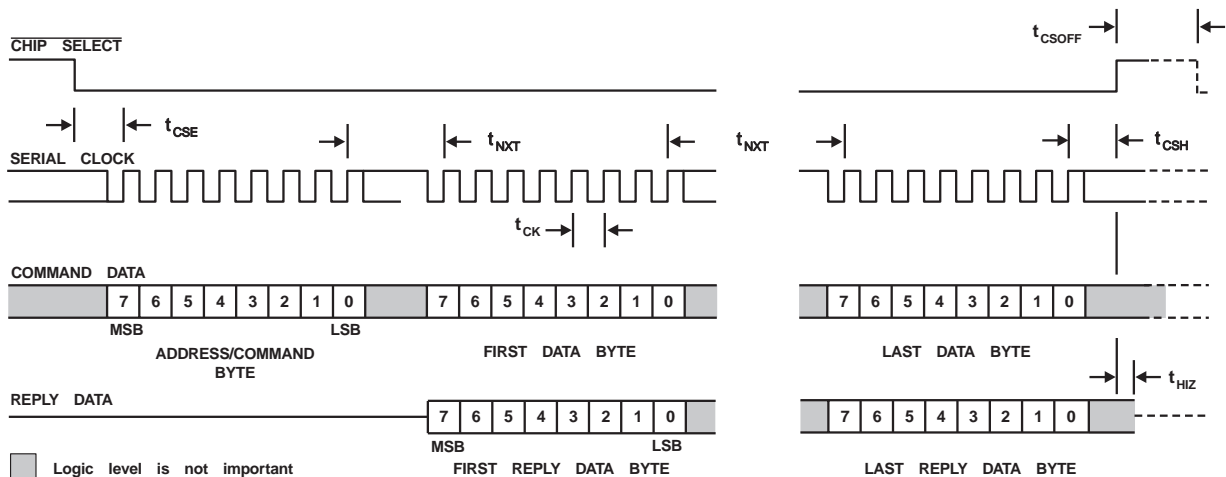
$t_{CSOFF}$

CHIP SELECT

$t_{CSE}$

$t_{NXT}$

$t_{NXT}$

$t_{CSH}$

SERIAL CLOCK

$t_{CK}$

COMMAND DATA

| 7 | 6 | 5 | 4 | 3 | 2 | 1 | 0 |
|---|---|---|---|---|---|---|---|

MSB

LSB

ADDRESS/COMMAND BYTE

| 7 | 6 | 5 | 4 | 3 | 2 | 1 | 0 |
|---|---|---|---|---|---|---|---|

FIRST DATA BYTE

| 7 | 6 | 5 | 4 | 3 | 2 | 1 | 0 |
|---|---|---|---|---|---|---|---|

LAST DATA BYTE

$t_{HIZ}$

REPLY DATA

| 7 | 6 | 5 | 4 | 3 | 2 | 1 | 0 |
|---|---|---|---|---|---|---|---|

MSB

LSB

FIRST REPLY DATA BYTE

| 7 | 6 | 5 | 4 | 3 | 2 | 1 | 0 |
|---|---|---|---|---|---|---|---|

LAST REPLY DATA BYTE

Logic level is not important